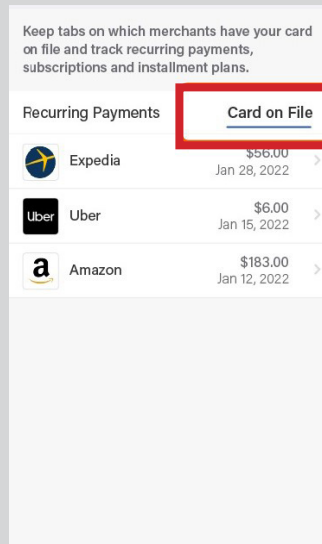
Keep tabs on which merchants have your card on file and track recurring payments, subscriptions and installment plans.

Recurring Payments

Card on File

Expedia
$56.00
Jan 28, 2022

Uber
Uber
$6.00
Jan 15, 2022

a
Amazon
$183.00
Jan 12, 2022